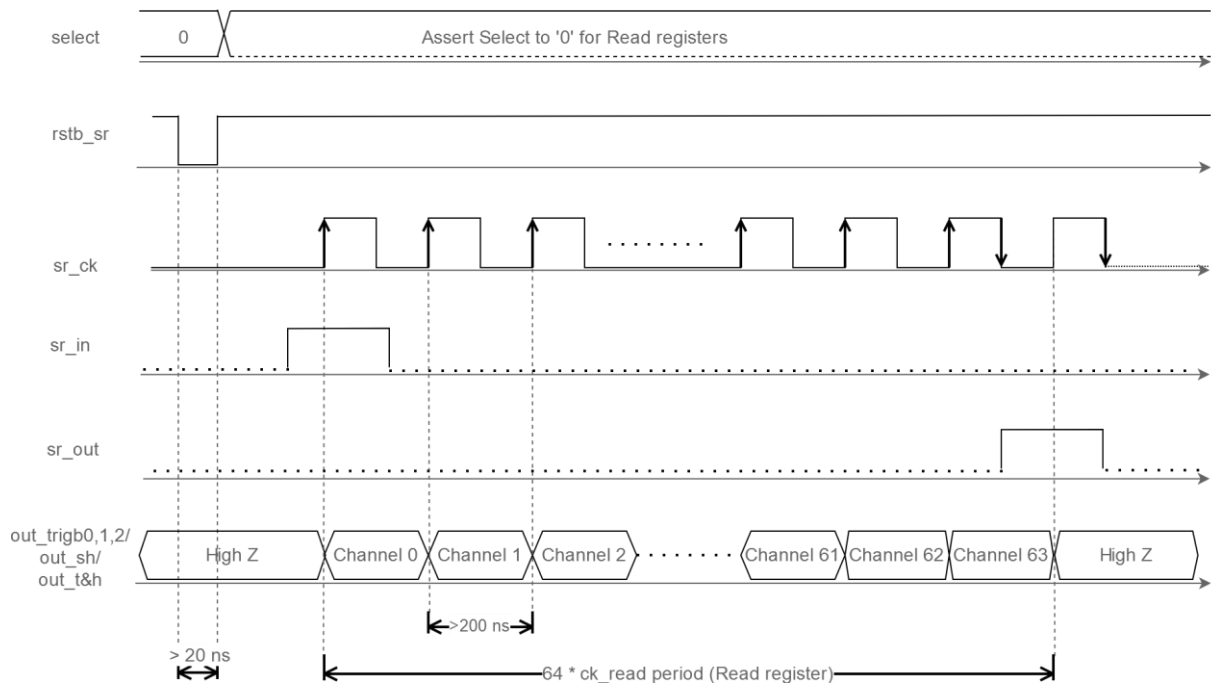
select
0
Assert Select to '0' for Read registers

rstb_sr

sr_ck
........

sr_in

sr_out

out_trigb0,1,2/ out_sh/ out_t&h
High Z
Channel 0
Channel 1
Channel 2
.......
Channel 61
Channel 62
Channel 63
High Z

>200 ns
> 20 ns
64 * ck_read period (Read register)